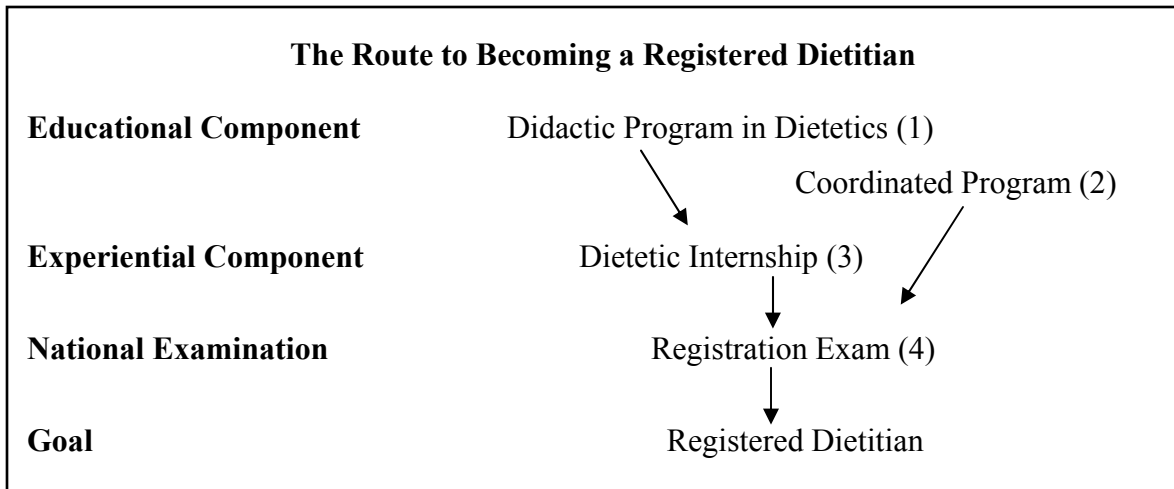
**The Route to Becoming a Registered Dietitian**

**Educational Component** Didactic Program in Dietetics (1)

Coordinated Program (2)

**Experiential Component** Dietetic Internship (3)

**National Examination** Registration Exam (4)

**Goal** Registered Dietitian